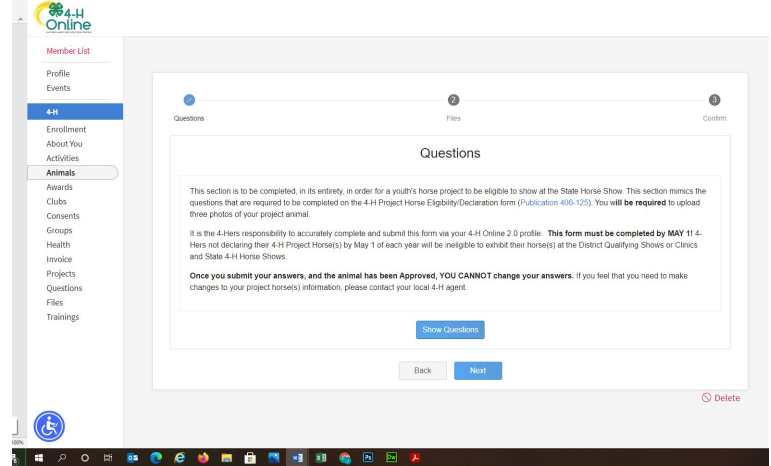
4-H Online

Member List

Profile
Events

4-H
Enrollment
About You
Activities
Animals
Awards
Clubs
Consents
Groups
Health
Invoice
Projects
Questions
Files
Trainings

Questions
2
Files
3
Confirm

Questions

This section is to be completed, in its entirety, in order for a youth's horse project to be eligible to show at the State Horse Show. This section mimics the questions that are required to be completed on the 4-H Project Horse Eligibility/Declaration form (Publication 406-125). You will be required to upload three photos of your project animal.

It is the 4-Hers responsibility to accurately complete and submit this form via your 4-H Online 2.0 profile. This form must be completed by MAY 1! 4-Hers not declaring their 4-H Project Horse(s) by May 1 of each year will be ineligible to exhibit their horse(s) at the District Qualifying Shows or Clinics and State 4-H Horse Shows.

Once you submit your answers, and the animal has been Approved, YOU CANNOT change your answers. If you feel that you need to make changes to your project horse(s) information, please contact your local 4-H agent.

Show Questions

Back
Next

Delete

100%